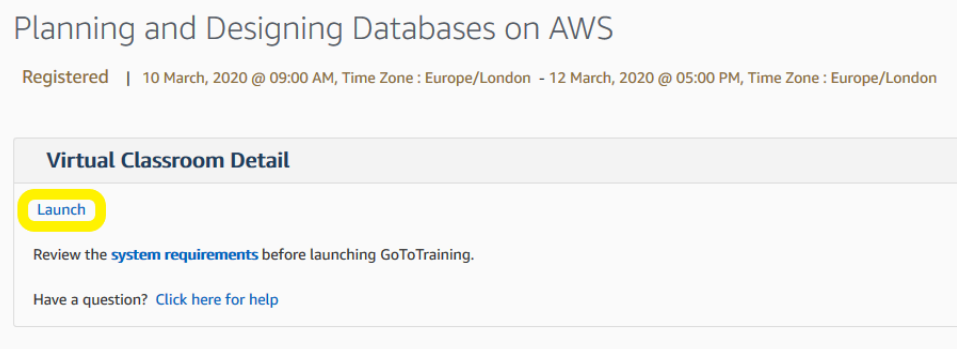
Planning and Designing Databases on AWS

Registered | 10 March, 2020 @ 09:00 AM, Time Zone : Europe/London - 12 March, 2020 @ 05:00 PM, Time Zone : Europe/London

Virtual Classroom Detail

Launch

Review the system requirements before launching GoToTraining.

Have a question? Click here for help